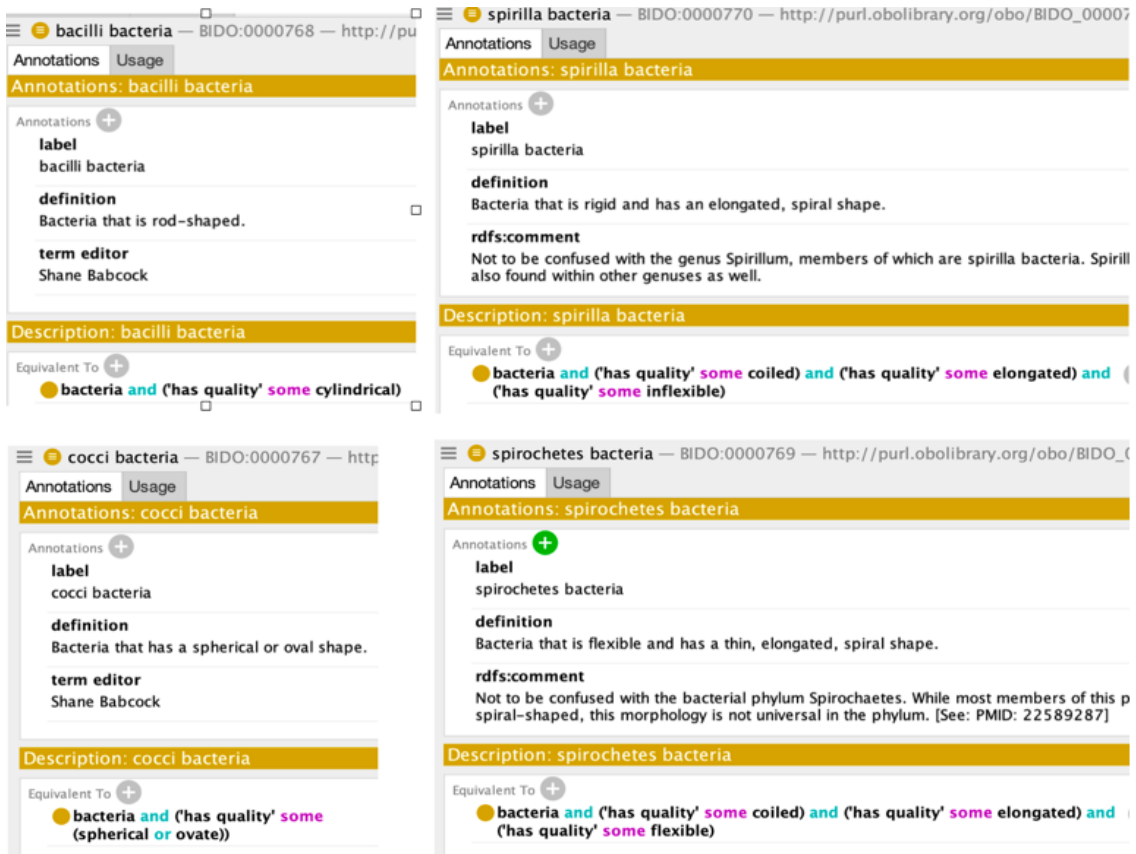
bacilli bacteria — BIDO:0000768 — http://pu

Annotations Usage

Annotations: bacilli bacteria

Annotations

label
bacilli bacteria

definition
Bacteria that is rod-shaped.

term editor
Shane Babcock

Description: bacilli bacteria

Equivalent To

bacteria and ('has quality' some cylindrical)

spirilla bacteria — BIDO:0000770 — http://purl.obolibrary.org/obo/BIDO_0000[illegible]

Annotations Usage

Annotations: spirilla bacteria

Annotations

label
spirilla bacteria

definition
Bacteria that is rigid and has an elongated, spiral shape.

rdfs:comment
Not to be confused with the genus Spirillum, members of which are spirilla bacteria. Spiril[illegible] also found within other genuses as well.

Description: spirilla bacteria

Equivalent To

bacteria and ('has quality' some coiled) and ('has quality' some elongated) and ('has quality' some inflexible)

cocci bacteria — BIDO:0000767 — http

Annotations Usage

Annotations: cocci bacteria

Annotations

label
cocci bacteria

definition
Bacteria that has a spherical or oval shape.

term editor
Shane Babcock

Description: cocci bacteria

Equivalent To

bacteria and ('has quality' some (spherical or ovate))

spirochetes bacteria — BIDO:0000769 — http://purl.obolibrary.org/obo/BIDO_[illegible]

Annotations Usage

Annotations: spirochetes bacteria

Annotations

label
spirochetes bacteria

definition
Bacteria that is flexible and has a thin, elongated, spiral shape.

rdfs:comment
Not to be confused with the bacterial phylum Spirochaetes. While most members of this p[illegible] spiral-shaped, this morphology is not universal in the phylum. [See: PMID: 22589287]

Description: spirochetes bacteria

Equivalent To

bacteria and ('has quality' some coiled) and ('has quality' some elongated) and ('has quality' some flexible)